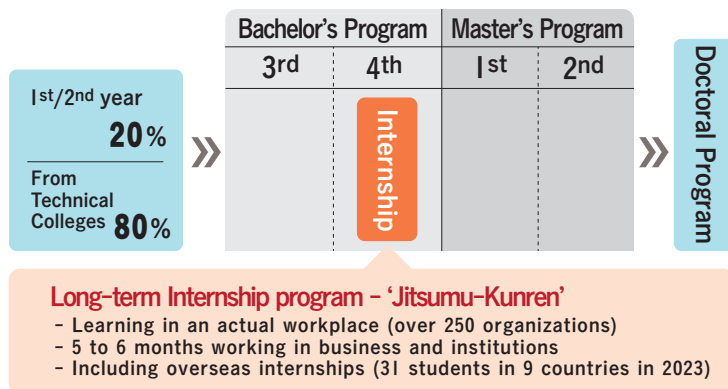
1st/2nd year
20%

From Technical Colleges 80%

| Bachelor's Program | | Master's Program | |
|---|---|---|---|
| 3rd | 4th | 1st | 2nd |
| | Internship | | |

Doctoral Program

Long-term Internship program - 'Jitsumu-Kunren'
- Learning in an actual workplace (over 250 organizations)
- 5 to 6 months working in business and institutions
- Including overseas internships (31 students in 9 countries in 2023)